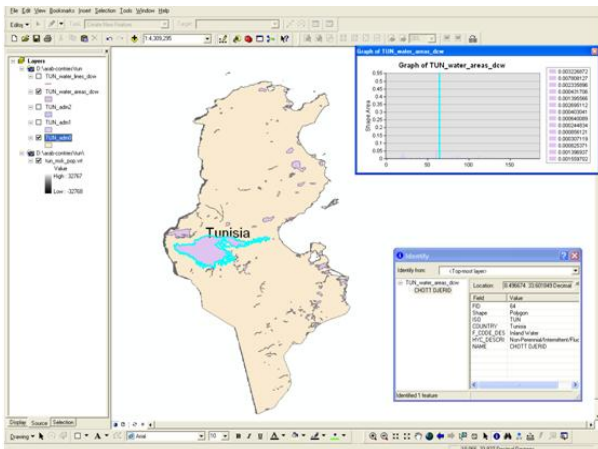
File Edit View Bookmarks Insert Selection Tools Window Help

Editor ▾ Task: Create New Feature Target:

1:4,309,295

Layers
D:\arab-center\tun
TUN_water_lines_dcw
TUN_water_areas_dcw
TUN_adm2
TUN_adm1
TUN_adm0
D:\arab-center\tun\
tun_msk_pop.vrt
Value
High : 32767
Low : -32768

Graph of TUN_water_areas_dcw

Graph of TUN_water_areas_dcw

Shape Area

0 50 100 150

0.003226872
0.007906127
0.002235896
0.000431706
0.001395566
0.002606112
0.000403091
0.000640089
0.000244634
0.000856121
0.000307119
0.000625371
0.001395937
0.001559702

Tunisia

Identify

Identify from: <Top-most layer>

TUN_water_areas_dcw
CHOTT DJERID

Location: 8.496674 33.920049 Decimal

| Field | Value |
|---|---|
| FID | 64 |
| Shape | Polygon |
| ISO | TUN |
| COUNTRY | Tunisia |
| F_CODE_DES | Inland Water |
| HYC_DESCRI | Non-Perennial/Intermittent/Fluc |
| NAME | CHOTT DJERID |

Identified 1 feature

Display Source Selection

Drawing ▾ Arial 10 B I U A